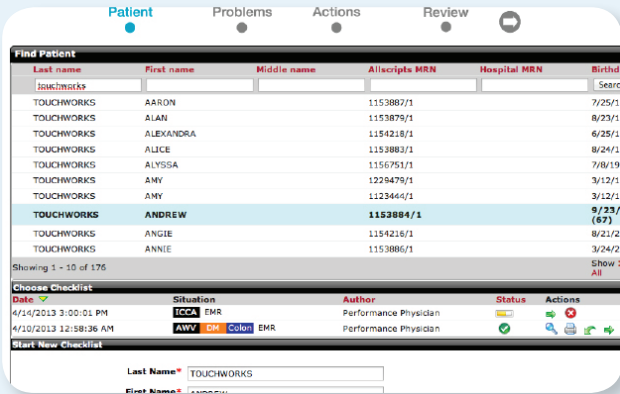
Patient Problems Actions Review

Find Patient

| Last name | First name | Middle name | Allscripts MRN | Hospital MRN | Birthd |
|---|---|---|---|---|---|
| touchworks | | | | | Searc |
| TOUCHWORKS | AARON | | 1153887/1 | | 7/25/1 |
| TOUCHWORKS | ALAN | | 1153879/1 | | 8/23/1 |
| TOUCHWORKS | ALEXANDRA | | 1154218/1 | | 6/25/1 |
| TOUCHWORKS | ALICE | | 1153883/1 | | 8/24/1 |
| TOUCHWORKS | ALYSSA | | 1156751/1 | | 7/8/19 |
| TOUCHWORKS | AMY | | 1229479/1 | | 3/12/1 |
| TOUCHWORKS | AMY | | 1123444/1 | | 3/12/1 |
| TOUCHWORKS | ANDREW | | 1153884/1 | | 9/23/ (67) |
| TOUCHWORKS | ANGIE | | 1154216/1 | | 8/21/2 |
| TOUCHWORKS | ANNIE | | 1153886/1 | | 3/24/2 |

Showing 1 - 10 of 176 Show All

Choose Checklist

| Date | Situation | Author | Status | Actions |
|---|---|---|---|---|
| 4/14/2013 3:00:01 PM | ICCA EMR | Performance Physician | | |
| 4/10/2013 12:58:36 AM | AWV DM Colon EMR | Performance Physician | | |

Start New Checklist

Last Name* TOUCHWORKS

First Name* ANDREW